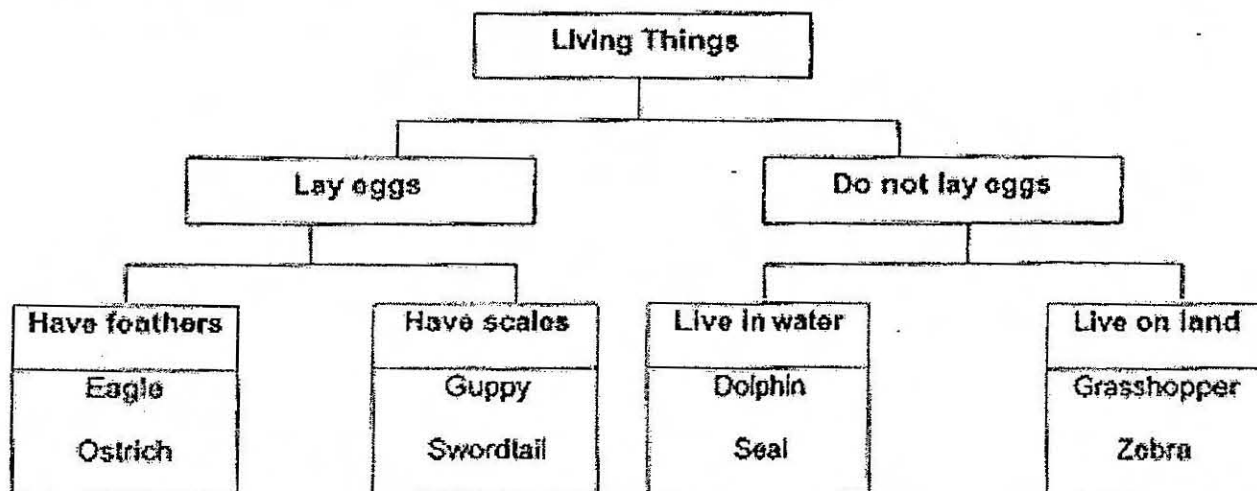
Living Things

Lay eggs

Do not lay eggs

| Have feathers |
|---|
| Eagle |
| Ostrich |

| Have scales |
|---|
| Guppy |
| Swordtail |

| Live in water |
|---|
| Dolphin |
| Seal |

| Live on land |
|---|
| Grasshopper |
| Zebra |